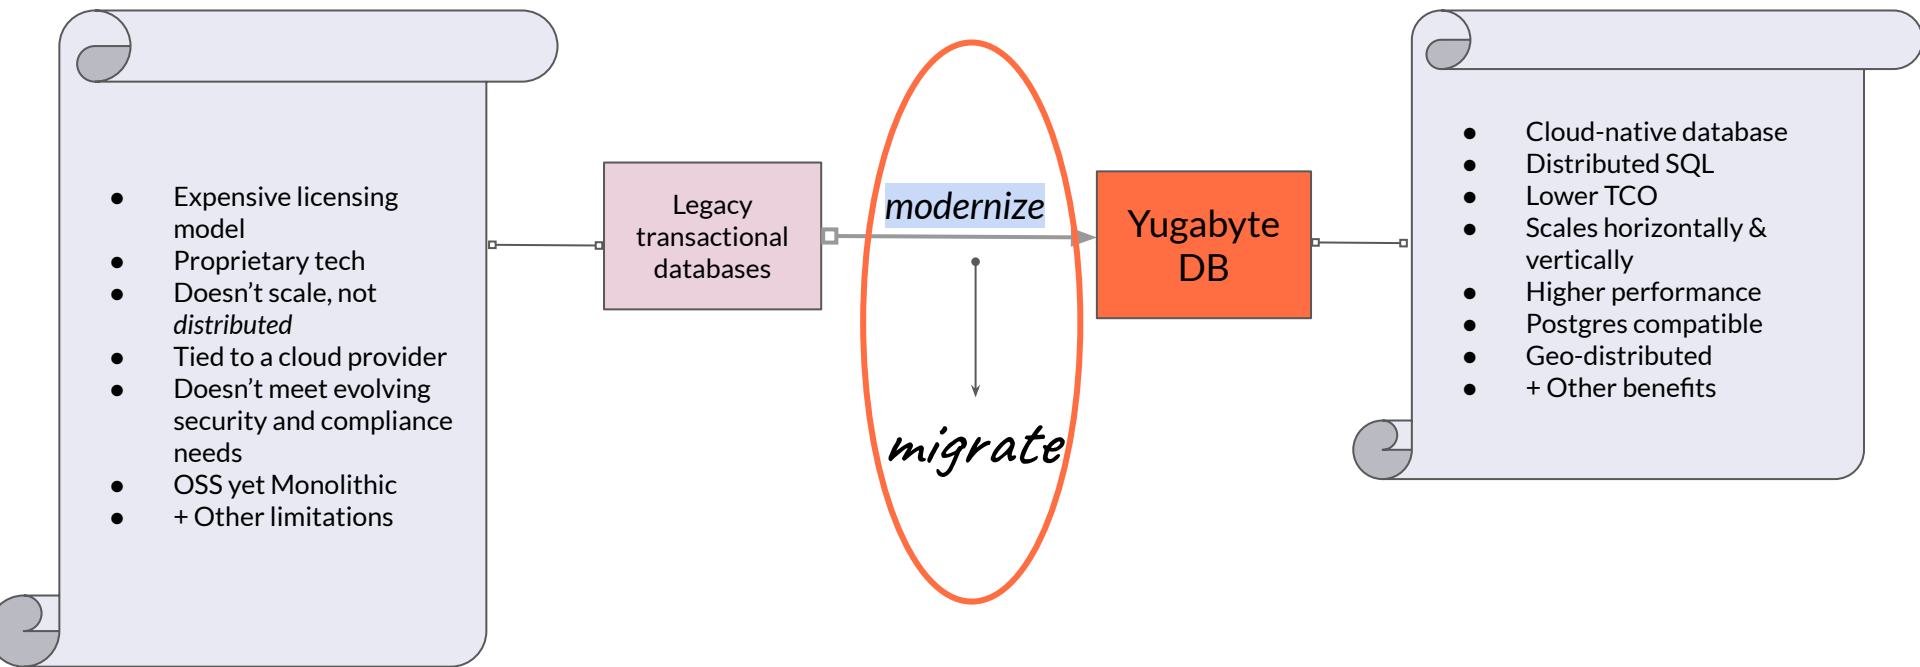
- Expensive licensing model
- Proprietary tech
- Doesn’t scale, not *distributed*
- Tied to a cloud provider
- Doesn’t meet evolving security and compliance needs
- OSS yet Monolithic
- + Other limitations

Legacy transactional databases

modernize

migrate

Yugabyte DB

- Cloud-native database
- Distributed SQL
- Lower TCO
- Scales horizontally & vertically
- Higher performance
- Postgres compatible
- Geo-distributed
- + Other benefits